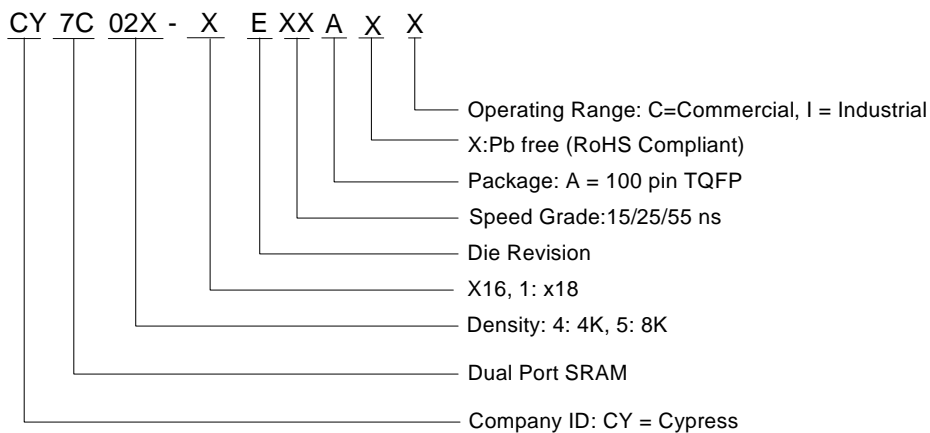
CY 7C 02X - X E XX A X X

Operating Range: C=Commercial, I = Industrial

X:Pb free (RoHS Compliant)

Package: A = 100 pin TQFP

Speed Grade:15/25/55 ns

Die Revision

X16, 1: x18

Density: 4: 4K, 5: 8K

Dual Port SRAM

Company ID: CY = Cypress